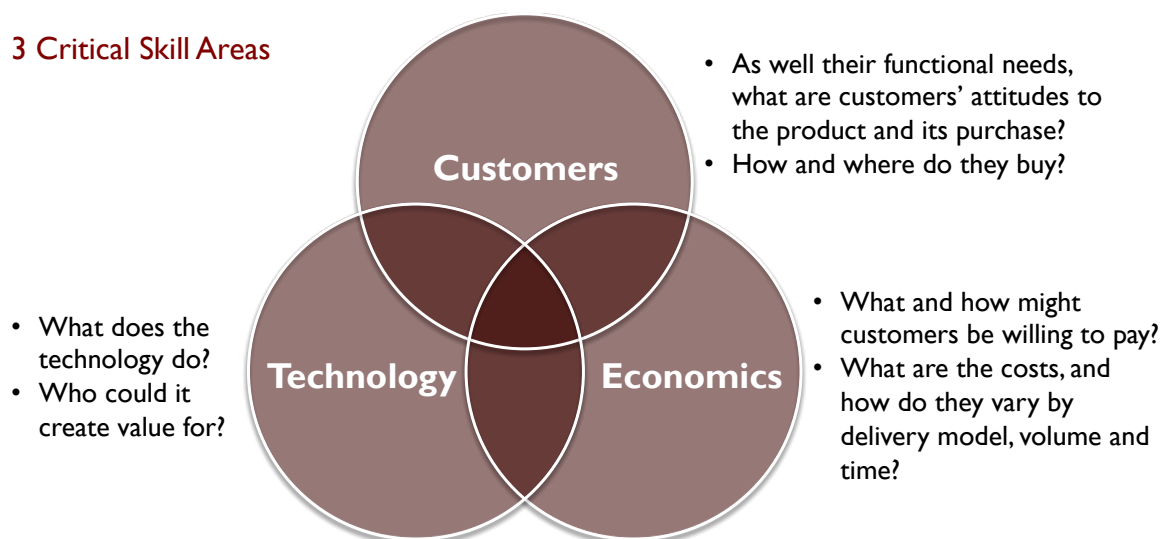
3 Critical Skill Areas

Customers

- As well their functional needs, what are customers' attitudes to the product and its purchase?
- How and where do they buy?

- What does the technology do?
- Who could it create value for?

Technology

Economics

- What and how might customers be willing to pay?
- What are the costs, and how do they vary by delivery model, volume and time?